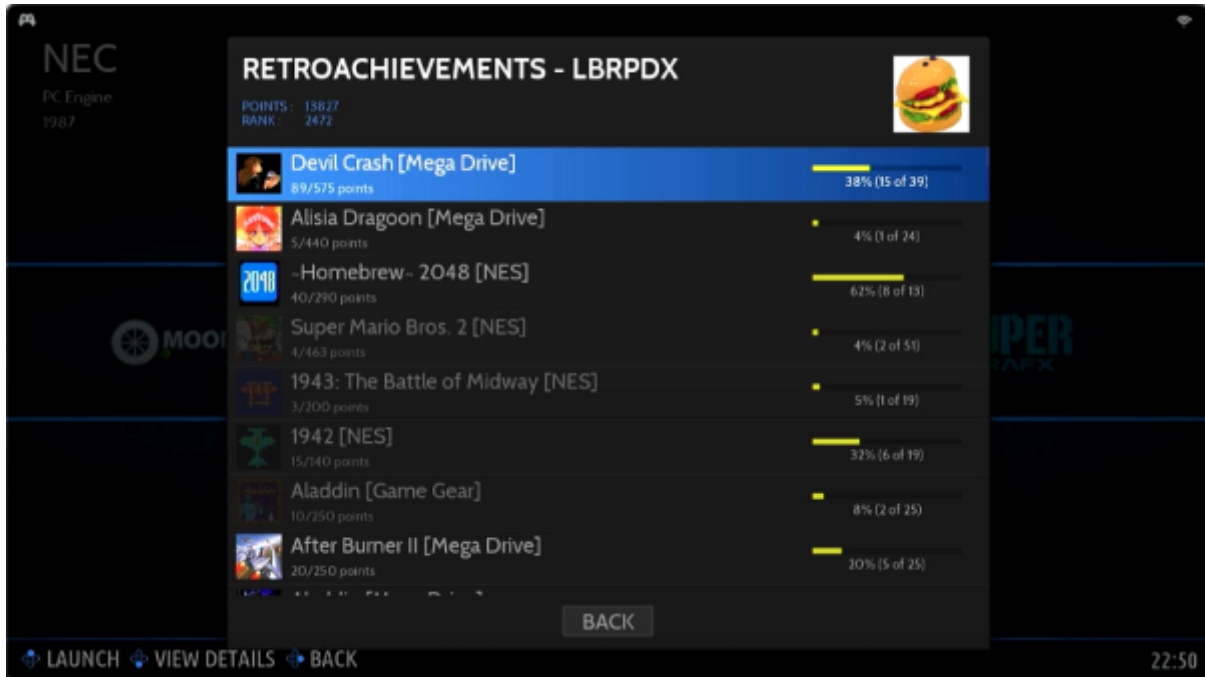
NEC
PC Engine
1987

RETROACHIEVEMENTS - LBRPDX
POINTS : 13827
RANK : 2472

Devil Crash [Mega Drive]
89/575 points
38% (15 of 39)

Alisia Dragoon [Mega Drive]
5/440 points
4% (1 of 24)

2048
~Homebrew~ 2048 [NES]
40/290 points
62% (8 of 13)

Super Mario Bros. 2 [NES]
4/463 points
4% (2 of 51)

1943: The Battle of Midway [NES]
3/200 points
5% (1 of 19)

1942 [NES]
15/140 points
32% (6 of 19)

Aladdin [Game Gear]
10/250 points
8% (2 of 25)

After Burner II [Mega Drive]
20/250 points
20% (5 of 25)

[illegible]

BACK

MOO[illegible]
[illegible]PER
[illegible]AFX

LAUNCH VIEW DETAILS BACK
22:50